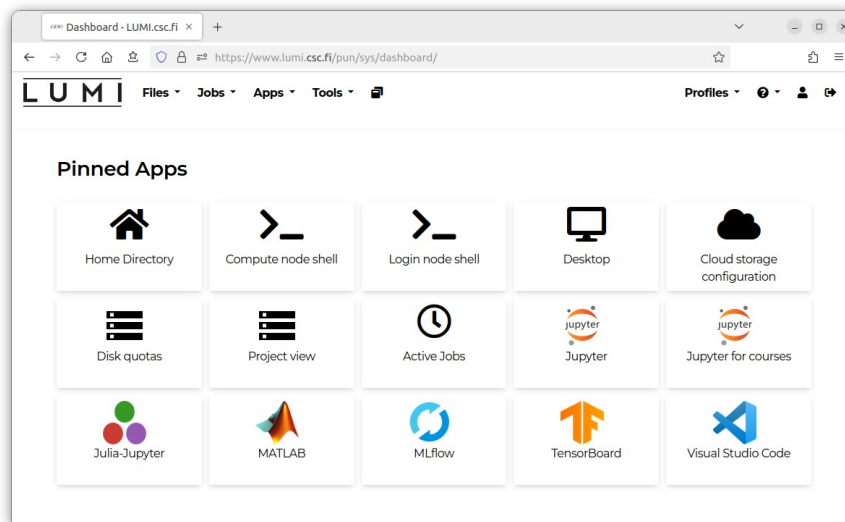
Dashboard - LUMI.csc.fi

https://www.lumi.csc.fi/pun/sys/dashboard/

LUMI Files Jobs Apps Tools Profiles

Pinned Apps

Home Directory
Compute node shell
Login node shell
Desktop
Cloud storage configuration
Disk quotas
Project view
Active Jobs
jupyter
Jupyter
jupyter
Jupyter for courses
Julia-Jupyter
MATLAB
MLflow
TensorBoard
Visual Studio Code